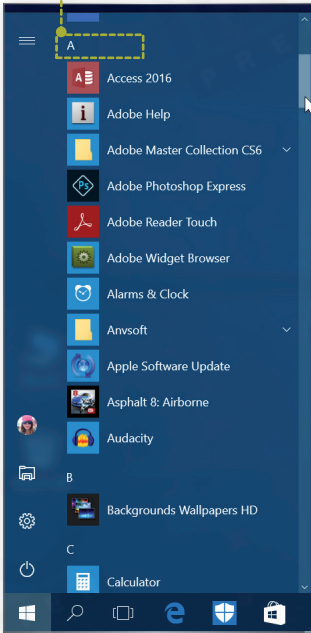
A

Access 2016

Adobe Help

Adobe Master Collection CS6

Adobe Photoshop Express

Adobe Reader Touch

Adobe Widget Browser

Alarms & Clock

Anvsoft

Apple Software Update

Asphalt 8: Airborne

Audacity

B

Backgrounds Wallpapers HD

C

Calculator